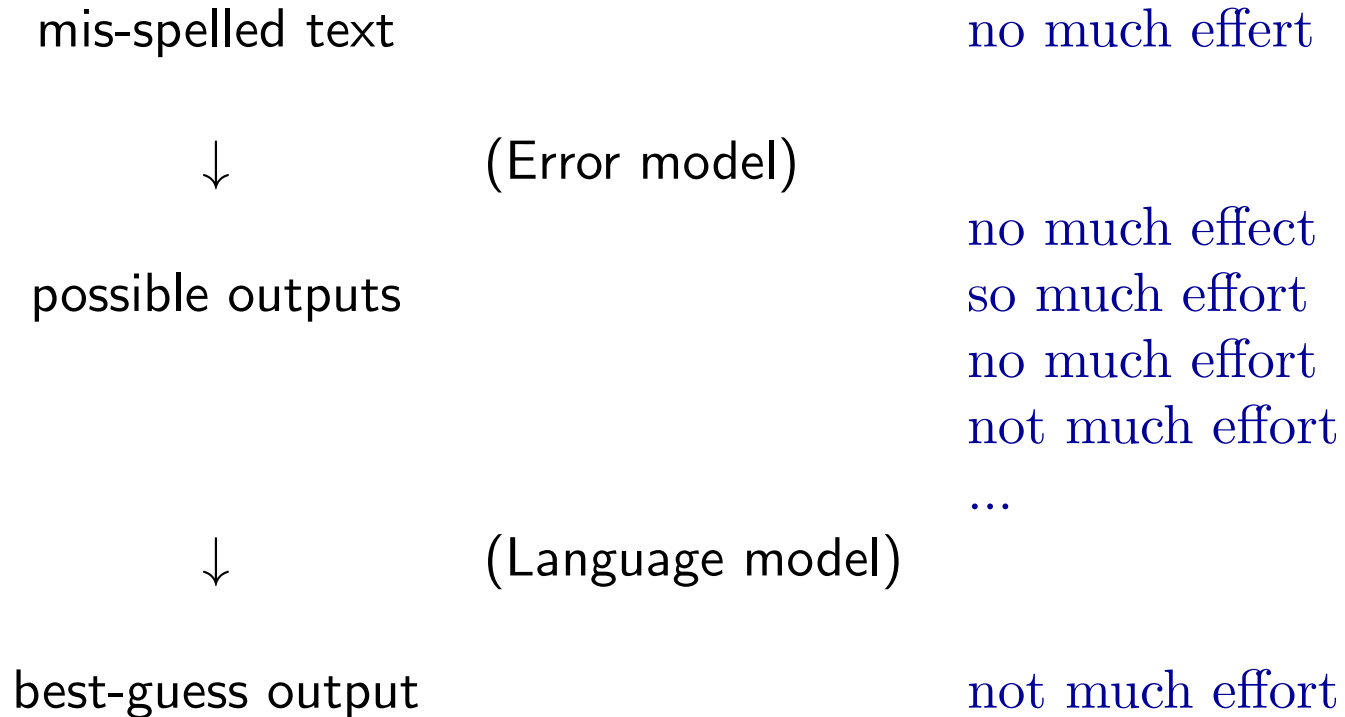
mis-spelled text no much effert

$\downarrow$ (Error model)

possible outputs

no much effect
so much effort
no much effort
not much effort
...

$\downarrow$ (Language model)

best-guess output not much effort